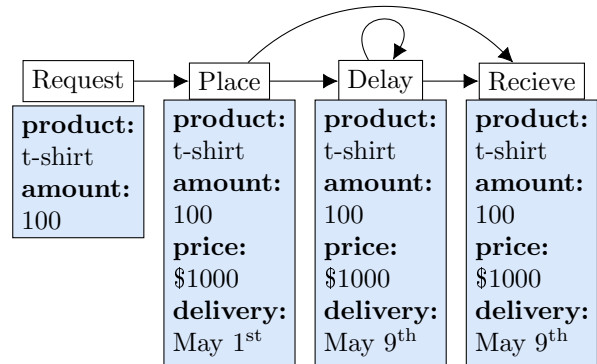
Request

**product:**
t-shirt
**amount:**
100

Place

**product:**
t-shirt
**amount:**
100
**price:**
\$1000
**delivery:**
May $1^{st}$

Delay

**product:**
t-shirt
**amount:**
100
**price:**
\$1000
**delivery:**
May $9^{th}$

Recieve

**product:**
t-shirt
**amount:**
100
**price:**
\$1000
**delivery:**
May $9^{th}$